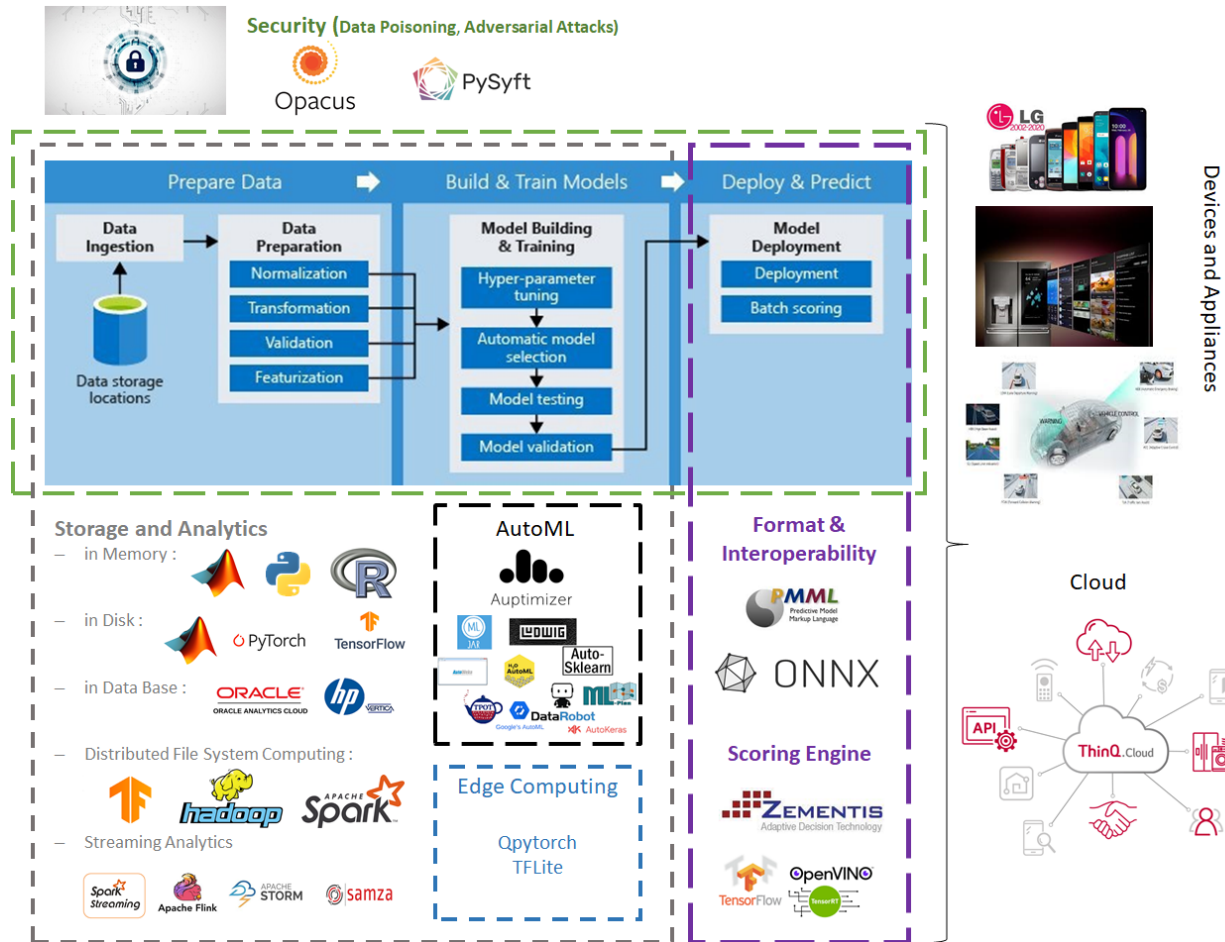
Security (Data Poisoning, Adversarial Attacks)

Opacus

PySyft

Prepare Data

Build & Train Models

Deploy & Predict

Data Ingestion

Data storage locations

Data Preparation

Normalization

Transformation

Validation

Featurization

Model Building & Training

Hyper-parameter tuning

Automatic model selection

Model testing

Model validation

Model Deployment

Deployment

Batch scoring

Storage and Analytics

– in Memory :

– in Disk :

PyTorch

TensorFlow

– in Data Base :

ORACLE
ORACLE ANALYTICS CLOUD

hp
VERTICA

– Distributed File System Computing :

hadoop

APACHE Spark

– Streaming Analytics

Spark Streaming

Apache Flink

APACHE STORM

samza

AutoML

Auptimizer

ML JAR

LUDWIG

Auto-Sklearn

AutoML

TPOT

DataRobot

Google's AutoML

AutoKeras

Edge Computing

Qpytorch
TFLite

Format & Interoperability

PMML
Predictive Model Markup Language

ONNX

Scoring Engine

ZEMENTIS
Adaptive Decision Technology

TensorFlow

OpenVINO

TensorRT

LG
2002-2020

Devices and Appliances

Cloud

API

ThinQ.Cloud